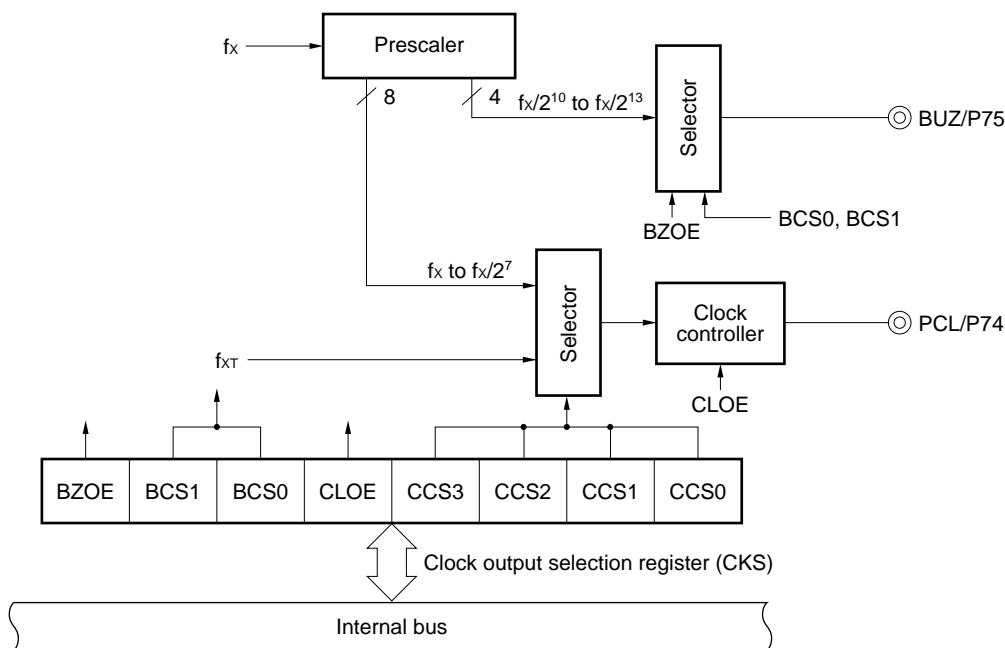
$f_X$

Prescaler

8

4

$f_X/2^{10}$ to $f_X/2^{13}$

Selector

BUZ/P75

BZOE

BCS0, BCS1

$f_X$ to $f_X/2^7$

$f_{XT}$

Selector

Clock controller

PCL/P74

CLOE

| BZOE | BCS1 | BCS0 | CLOE | CCS3 | CCS2 | CCS1 | CCS0 |
|---|---|---|---|---|---|---|---|

Clock output selection register (CKS)

Internal bus